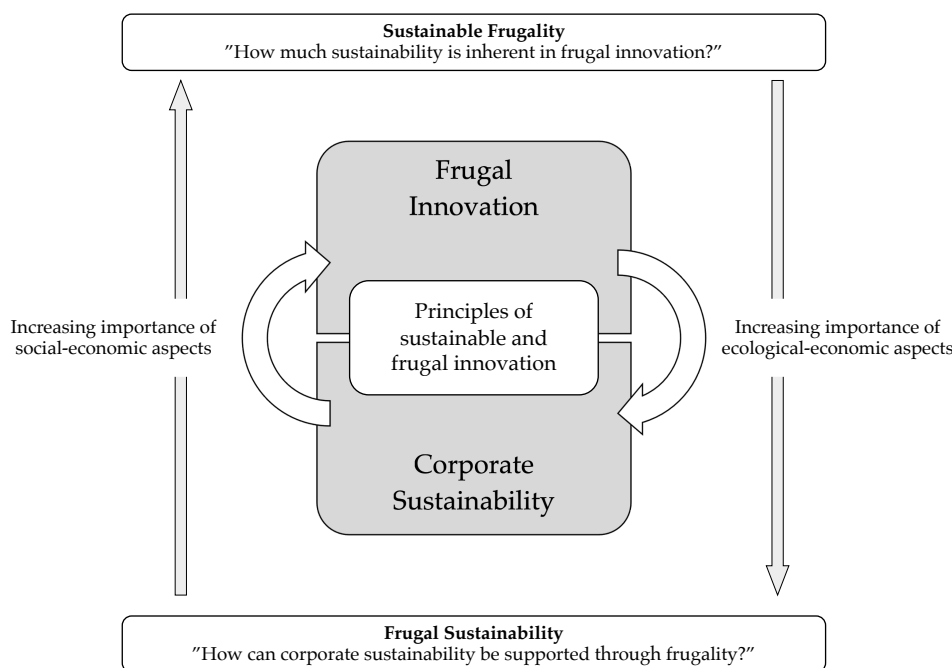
**Sustainable Frugality**
"How much sustainability is inherent in frugal innovation?"

Frugal Innovation

Increasing importance of social-economic aspects

Principles of sustainable and frugal innovation

Increasing importance of ecological-economic aspects

Corporate Sustainability

**Frugal Sustainability**
"How can corporate sustainability be supported through frugality?"